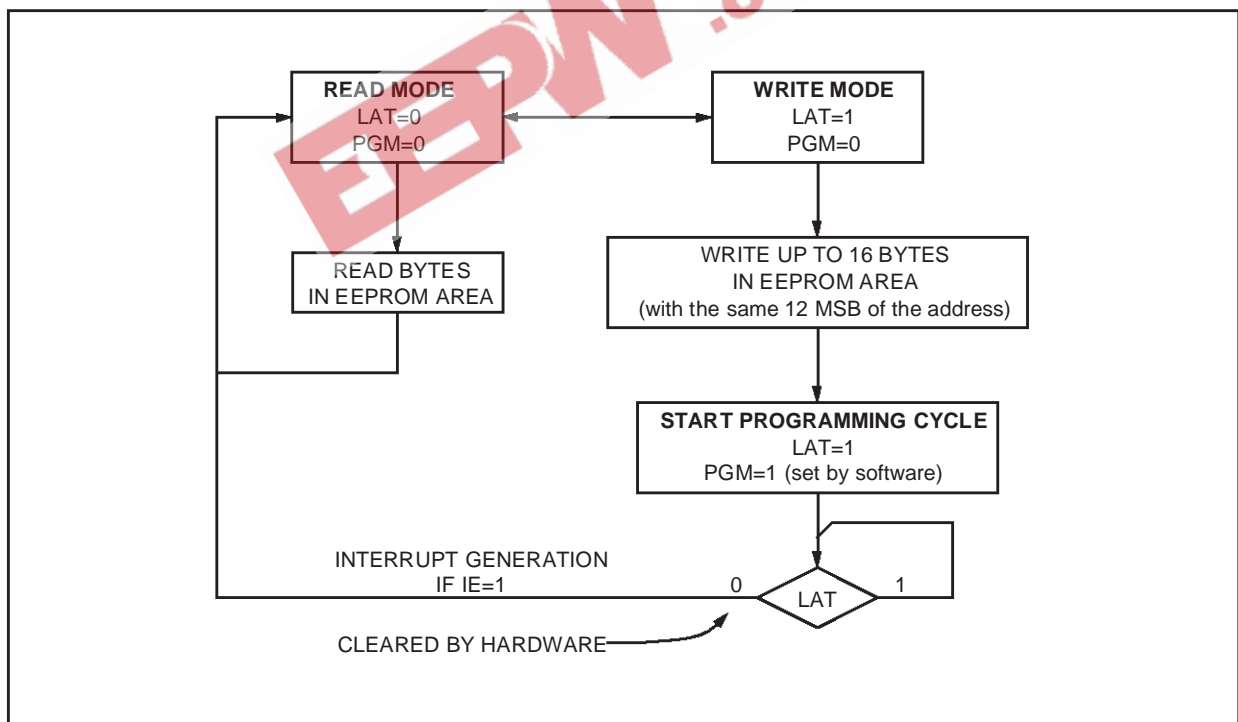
READ MODE
LAT=0
PGM=0

WRITE MODE
LAT=1
PGM=0

READ BYTES
IN EEPROM AREA

WRITE UP TO 16 BYTES
IN EEPROM AREA
(with the same 12 MSB of the address)

START PROGRAMMING CYCLE
LAT=1
PGM=1 (set by software)

INTERRUPT GENERATION
IF IE=1

0

LAT

1

CLEARED BY HARDWARE

EEPW